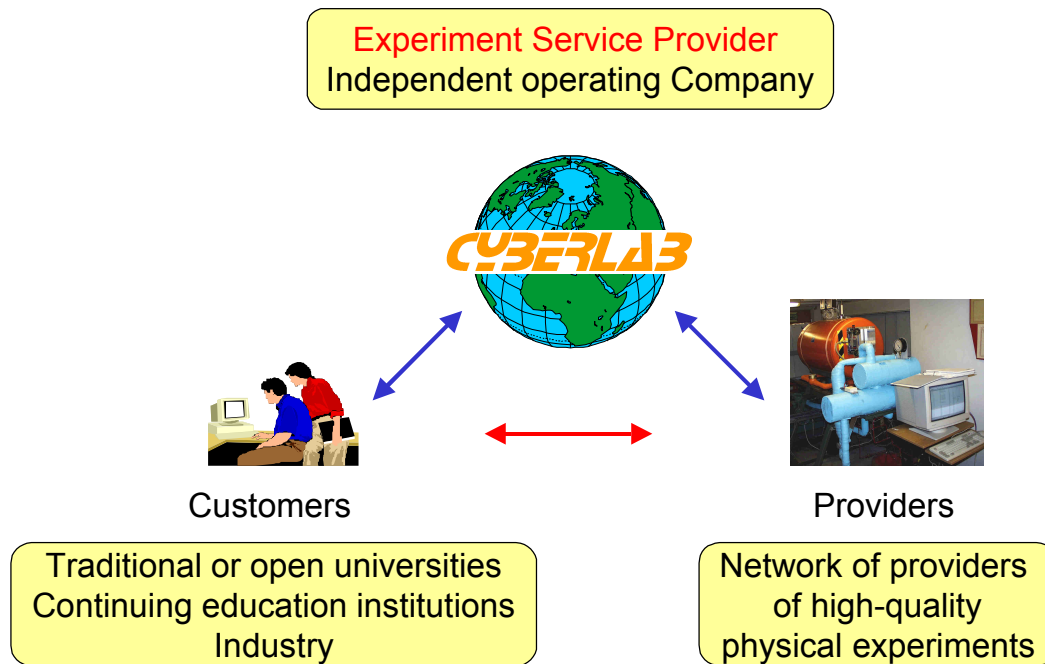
Experiment Service Provider
Independent operating Company

CYBERLAB

Customers

Providers

Traditional or open universities
Continuing education institutions
Industry

Network of providers
of high-quality
physical experiments